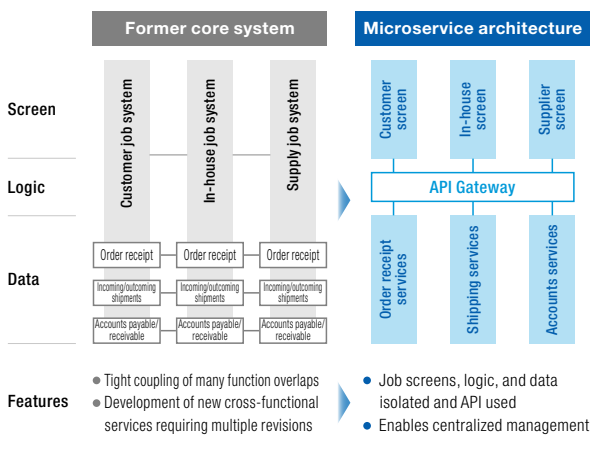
Former core system

Microservice architecture

Screen

Logic

Data

Features

Customer job system

In-house job system

Supply job system

Order receipt

Order receipt

Order receipt

Incoming/outcoming shipments

Incoming/outcoming shipments

Incoming/outcoming shipments

Accounts payable/ receivable

Accounts payable/ receivable

Accounts payable/ receivable

Customer screen

In-house screen

Supplier screen

API Gateway

Order receipt services

Shipping services

Accounts services

● Tight coupling of many function overlaps
● Development of new cross-functional services requiring multiple revisions

● Job screens, logic, and data isolated and API used
● Enables centralized management